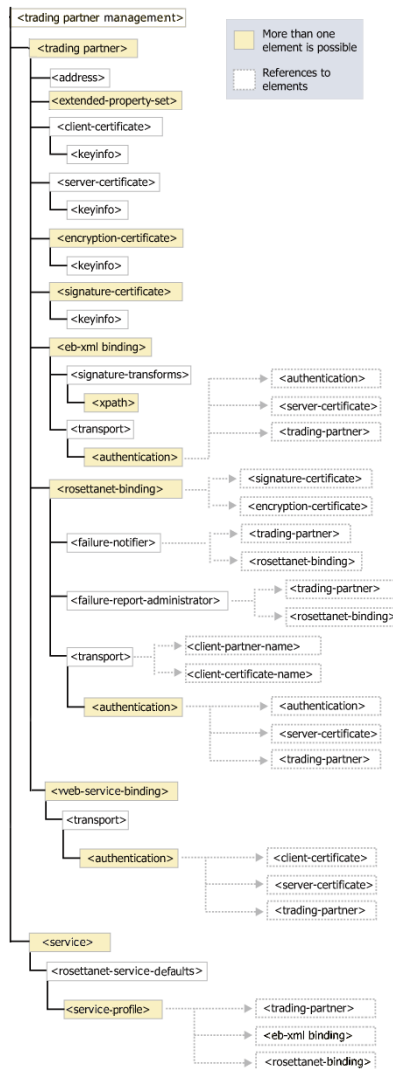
<trading partner management>

More than one element is possible

References to elements

<trading partner>

<address>

<extended-property-set>

<client-certificate>

<keyinfo>

<server-certificate>

<keyinfo>

<encryption-certificate>

<keyinfo>

<signature-certificate>

<keyinfo>

<eb-xml binding>

<signature-transforms>

<xpath>

<transport>

<authentication>

<authentication>

<server-certificate>

<trading-partner>

<rosettanet-binding>

<signature-certificate>

<encryption-certificate>

<failure-notifier>

<trading-partner>

<rosettanet-binding>

<failure-report-administrator>

<trading-partner>

<rosettanet-binding>

<transport>

<client-partner-name>

<client-certificate-name>

<authentication>

<authentication>

<server-certificate>

<trading-partner>

<vveb-service-binding>

<transport>

<authentication>

<client-certificate>

<server-certificate>

<trading-partner>

<service>

<rosettanet-service-defaults>

<service-profile>

<trading-partner>

<eb-xml binding>

<rosettanet-binding>